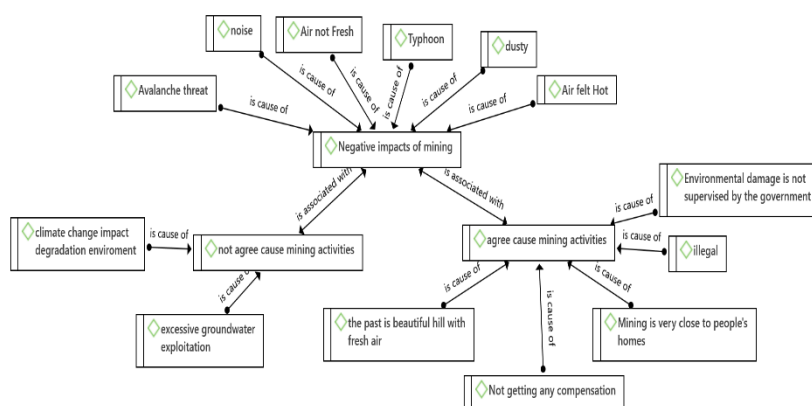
noise

Air not Fresh

Typhoon

dusty

Avalanche threat

Air felt Hot

is cause of

is cause of

is cause of

is cause of

is cause of

is cause of

Negative impacts of mining

Environmental damage is not supervised by the government

is associated with

is associated with

is cause of

climate change impact degradation enviroment

is cause of

not agree cause mining activities

agree cause mining activities

is cause of

illegal

is cause of

is cause of

is cause of

is cause of

excessive groundwater exploitation

the past is beautifull hill with fresh air

Mining is very close to people's homes

Not getting any compensation